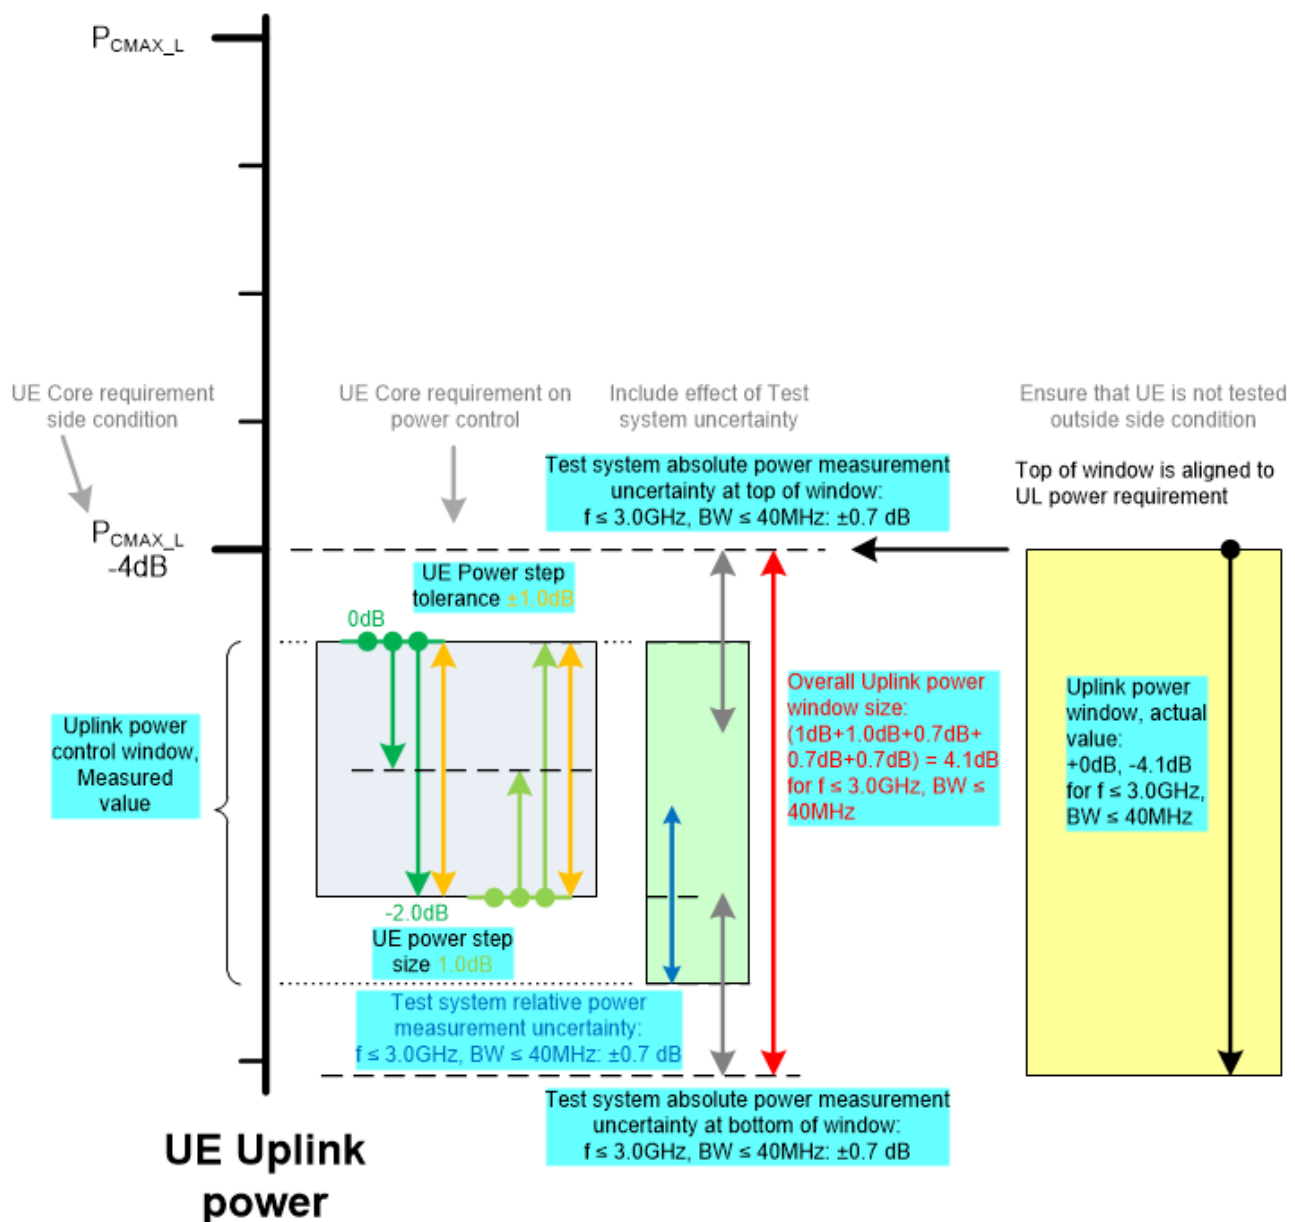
$P_{CMAX\_L}$

UE Core requirement side condition

UE Core requirement on power control

Include effect of Test system uncertainty

Ensure that UE is not tested outside side condition

Test system absolute power measurement uncertainty at top of window: f ≤ 3.0GHz, BW ≤ 40MHz: ±0.7 dB

Top of window is aligned to UL power requirement

$P_{CMAX\_L}$ -4dB

UE Power step tolerance ±1.0dB

0dB

Uplink power control window, Measured value

Overall Uplink power window size: (1dB+1.0dB+0.7dB+0.7dB+0.7dB) = 4.1dB for f ≤ 3.0GHz, BW ≤ 40MHz

Uplink power window, actual value: +0dB, -4.1dB for f ≤ 3.0GHz, BW ≤ 40MHz

-2.0dB

UE power step size 1.0dB

Test system relative power measurement uncertainty: f ≤ 3.0GHz, BW ≤ 40MHz: ±0.7 dB

Test system absolute power measurement uncertainty at bottom of window: f ≤ 3.0GHz, BW ≤ 40MHz: ±0.7 dB

UE Uplink power